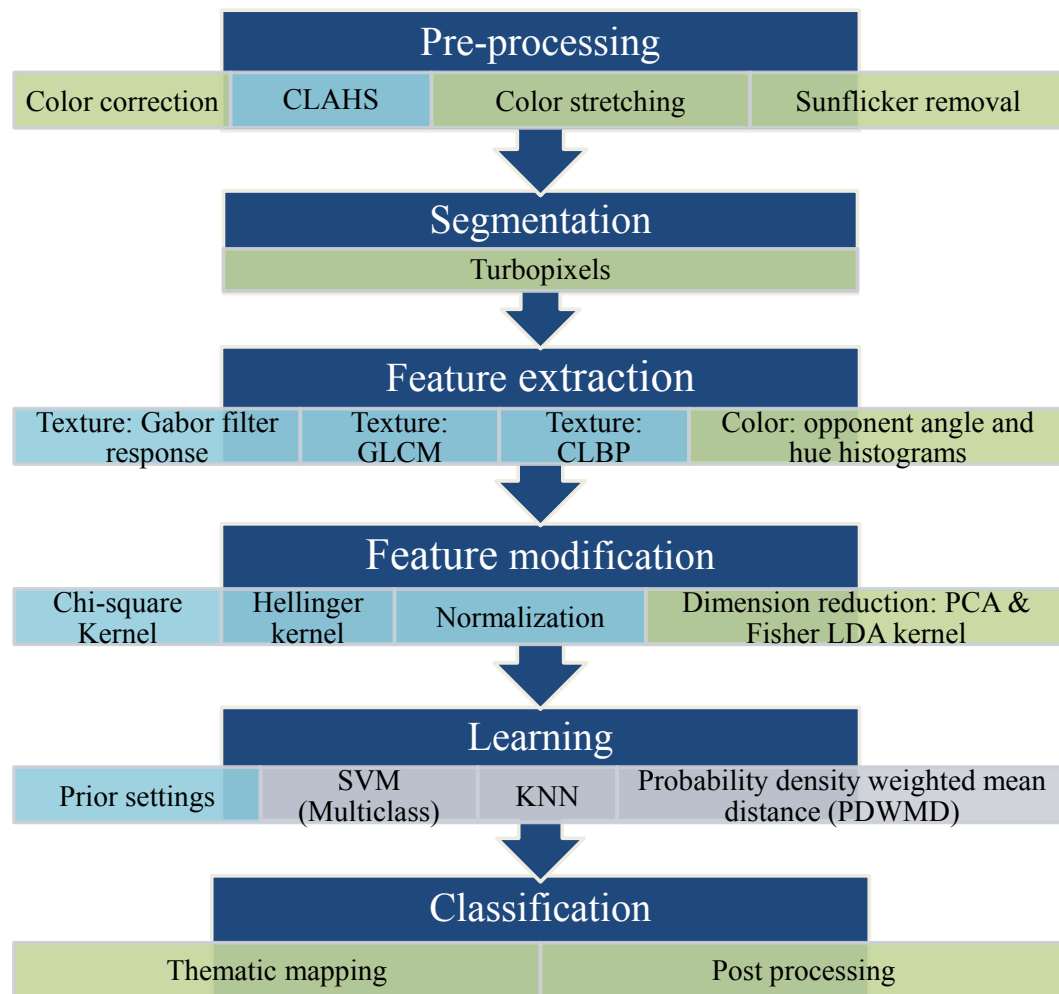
Pre-processing

Color correction

CLAHS

Color stretching

Sunflicker removal

Segmentation

Turbopixels

Feature extraction

Texture: Gabor filter response

Texture: GLCM

Texture: CLBP

Color: opponent angle and hue histograms

Feature modification

Chi-square Kernel

Hellinger kernel

Normalization

Dimension reduction: PCA & Fisher LDA kernel

Learning

Prior settings

SVM (Multiclass)

KNN

Probability density weighted mean distance (PDWMD)

Classification

Thematic mapping

Post processing